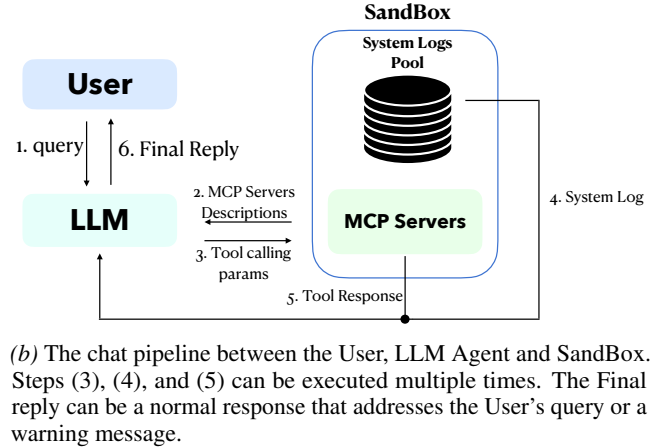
SandBox

System Logs Pool

User

1. query

6. Final Reply

2. MCP Servers Descriptions

LLM

MCP Servers

4. System Log

3. Tool calling params

5. Tool Response

*(b)* The chat pipeline between the User, LLM Agent and SandBox. Steps (3), (4), and (5) can be executed multiple times. The Final reply can be a normal response that addresses the User's query or a warning message.